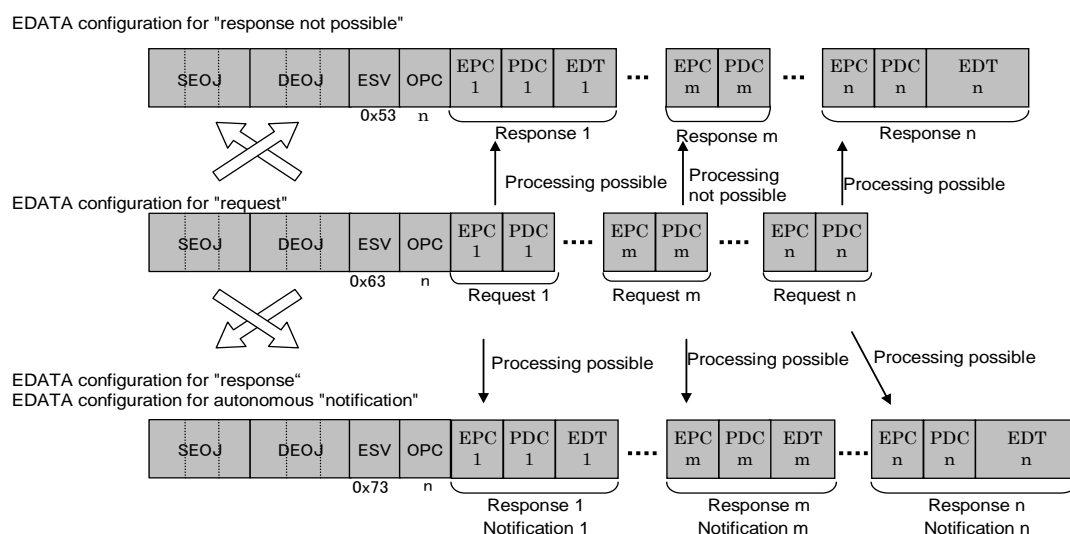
EDATA configuration for "response not possible"

| SEOJ | DEOJ | ESV | OPC | EPC 1 | PDC 1 | EDT 1 | ... | EPC m | PDC m | ... | EPC n | PDC n | EDT n |
|---|---|---|---|---|---|---|---|---|---|---|---|---|---|

0x53 n

Response 1

Response m

Response n

Processing possible

Processing not possible

Processing possible

EDATA configuration for "request"

| SEOJ | DEOJ | ESV | OPC | EPC 1 | PDC 1 | .... | EPC m | PDC m | .... | EPC n | PDC n |
|---|---|---|---|---|---|---|---|---|---|---|---|

0x63 n

Request 1

Request m

Request n

Processing possible

Processing possible

Processing possible

EDATA configuration for "response“
EDATA configuration for autonomous "notification"

| SEOJ | DEOJ | ESV | OPC | EPC 1 | PDC 1 | EDT 1 | .... | EPC m | PDC m | EDT m | .... | EPC n | PDC n | EDT n |
|---|---|---|---|---|---|---|---|---|---|---|---|---|---|---|

0x73 n

Response 1
Notification 1

Response m
Notification m

Response n
Notification n